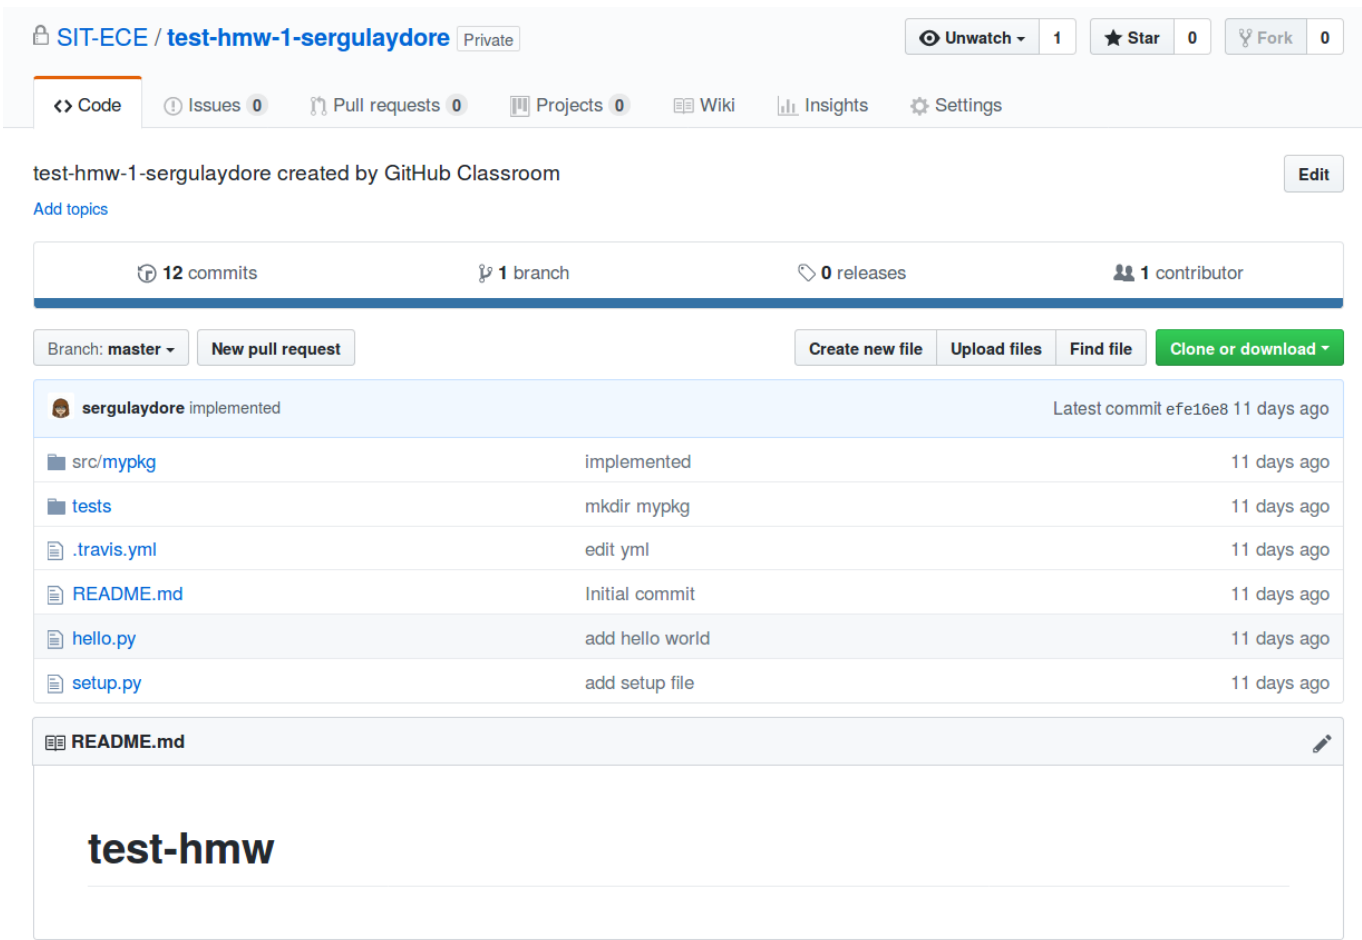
SIT-ECE / test-hmw-1-sergulaydore Private

Unwatch 1 Star 0 Fork 0

Code Issues 0 Pull requests 0 Projects 0 Wiki Insights Settings

test-hmw-1-sergulaydore created by GitHub Classroom

Edit

Add topics

12 commits 1 branch 0 releases 1 contributor

Branch: master New pull request Create new file Upload files Find file Clone or download

sergulaydore implemented Latest commit efe16e8 11 days ago

| | | |
|---|---|---|
| src/mypkg | implemented | 11 days ago |
| tests | mkdir mypkg | 11 days ago |
| .travis.yml | edit yml | 11 days ago |
| README.md | Initial commit | 11 days ago |
| hello.py | add hello world | 11 days ago |
| setup.py | add setup file | 11 days ago |

README.md

test-hmw